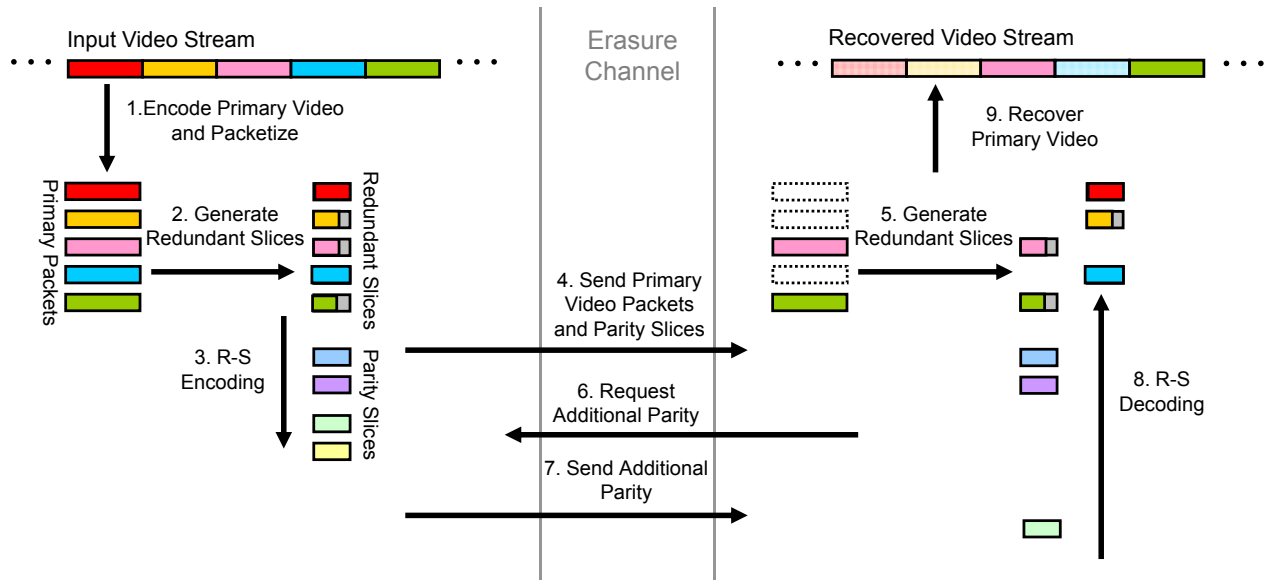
Input Video Stream

1.Encode Primary Video and Packetize

Primary Packets

2. Generate Redundant Slices

Redundant Slices

3. R-S Encoding

Parity Slices

Erasure Channel

4. Send Primary Video Packets and Parity Slices

6. Request Additional Parity

7. Send Additional Parity

Recovered Video Stream

9. Recover Primary Video

5. Generate Redundant Slices

8. R-S Decoding